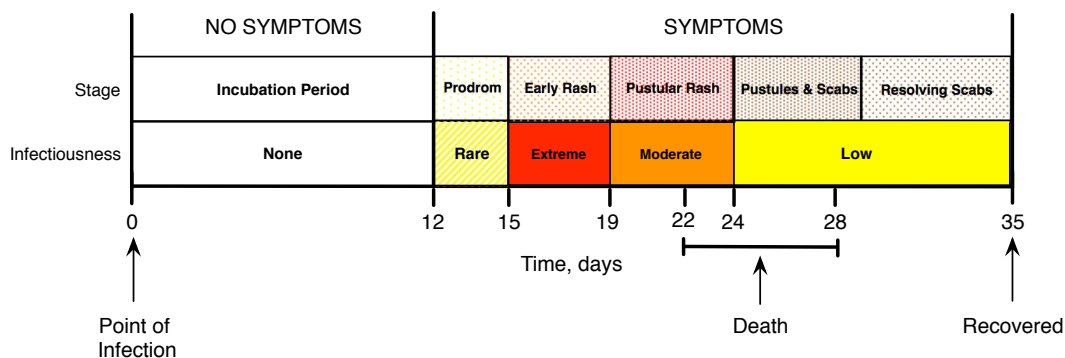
NO SYMPTOMS

SYMPTOMS

| | | | | | | |
|---|---|---|---|---|---|---|
| Stage | Incubation Period | Prodrom | Early Rash | Pustular Rash | Pustules & Scabs | Resolving Scabs |
| Infectiousness | None | Rare | Extreme | Moderate | Low | |

0 12 15 19 22 24 28 35

Time, days

Point of Infection

Death

Recovered